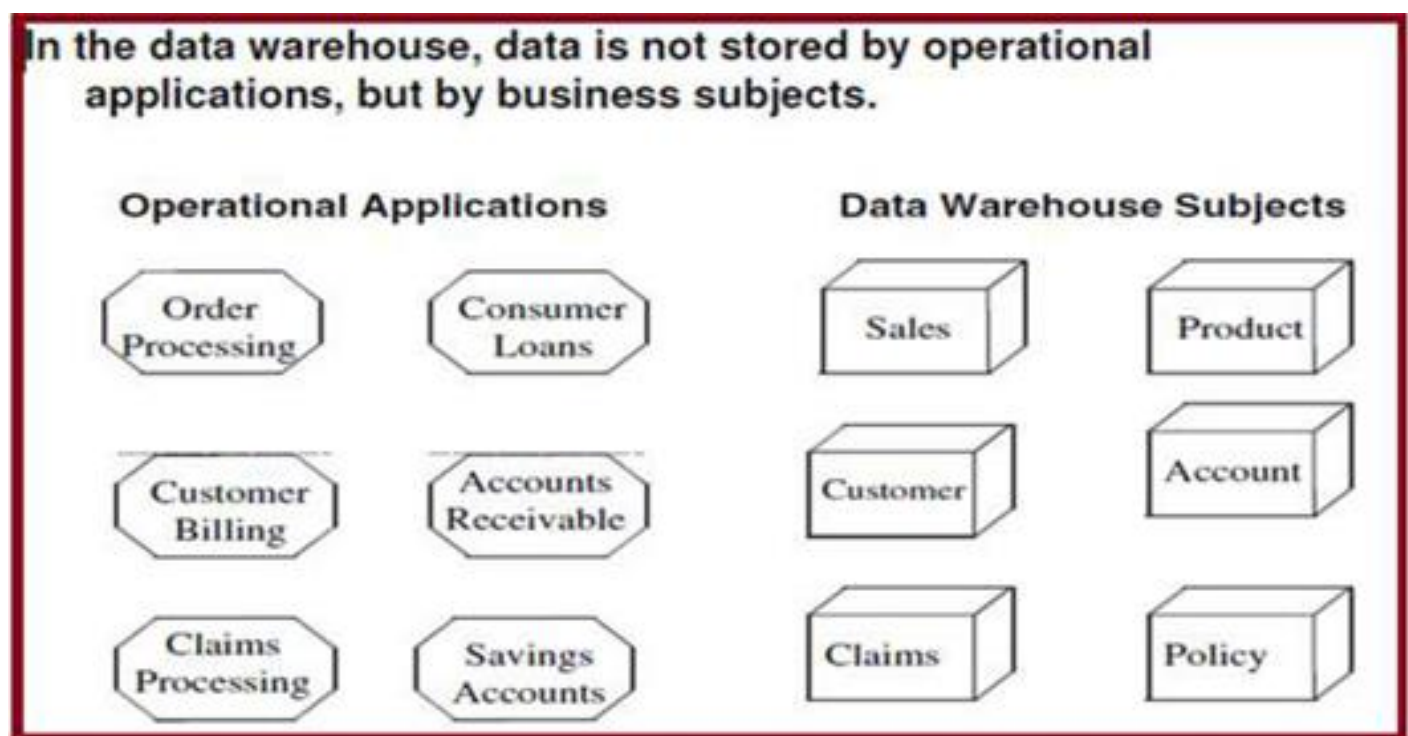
In the data warehouse, data is not stored by operational applications, but by business subjects.

Operational Applications

Order Processing

Consumer Loans

Customer Billing

Accounts Receivable

Claims Processing

Savings Accounts

Data Warehouse Subjects

Sales

Product

Customer

Account

Claims

Policy